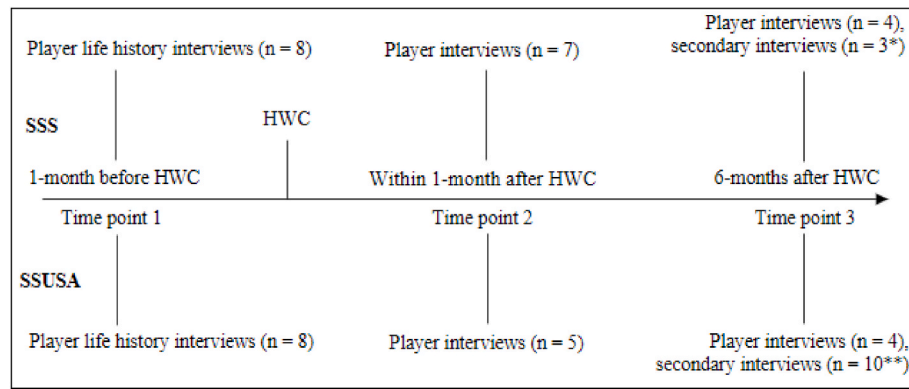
Player life history interviews (n = 8)

Player interviews (n = 7)

Player interviews (n = 4), secondary interviews (n = 3*)

SSS

HWC

1-month before HWC

Within 1-month after HWC

6-months after HWC

Time point 1

Time point 2

Time point 3

SSUSA

Player life history interviews (n = 8)

Player interviews (n = 5)

Player interviews (n = 4), secondary interviews (n = 10**)